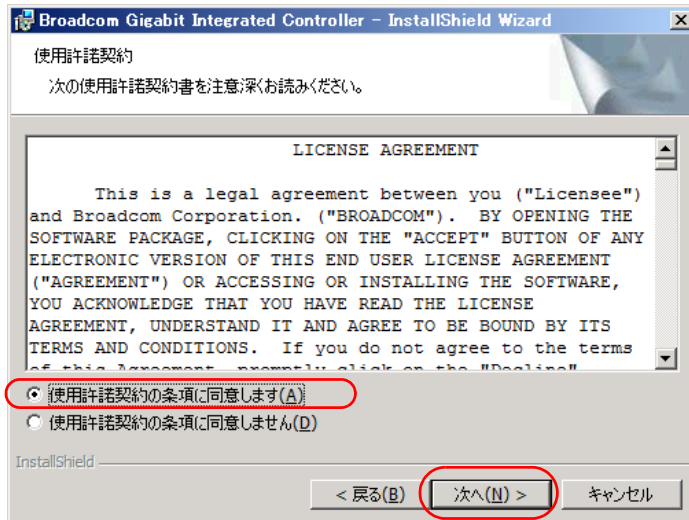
Broadcom Gigabit Integrated Controller - InstallShield Wizard

使用許諾契約

次の使用許諾契約書を注意深くお読みください。

LICENSE AGREEMENT

This is a legal agreement between you ("Licensee") and Broadcom Corporation. ("BROADCOM"). BY OPENING THE SOFTWARE PACKAGE, CLICKING ON THE "ACCEPT" BUTTON OF ANY ELECTRONIC VERSION OF THIS END USER LICENSE AGREEMENT ("AGREEMENT") OR ACCESSING OR INSTALLING THE SOFTWARE, YOU ACKNOWLEDGE THAT YOU HAVE READ THE LICENSE AGREEMENT, UNDERSTAND IT AND AGREE TO BE BOUND BY ITS TERMS AND CONDITIONS. If you do not agree to the terms of this Agreement, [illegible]

使用許諾契約の条項に同意します(A)

使用許諾契約の条項に同意しません(D)

InstallShield

< 戻る(B)

次へ(N) >

キャンセル